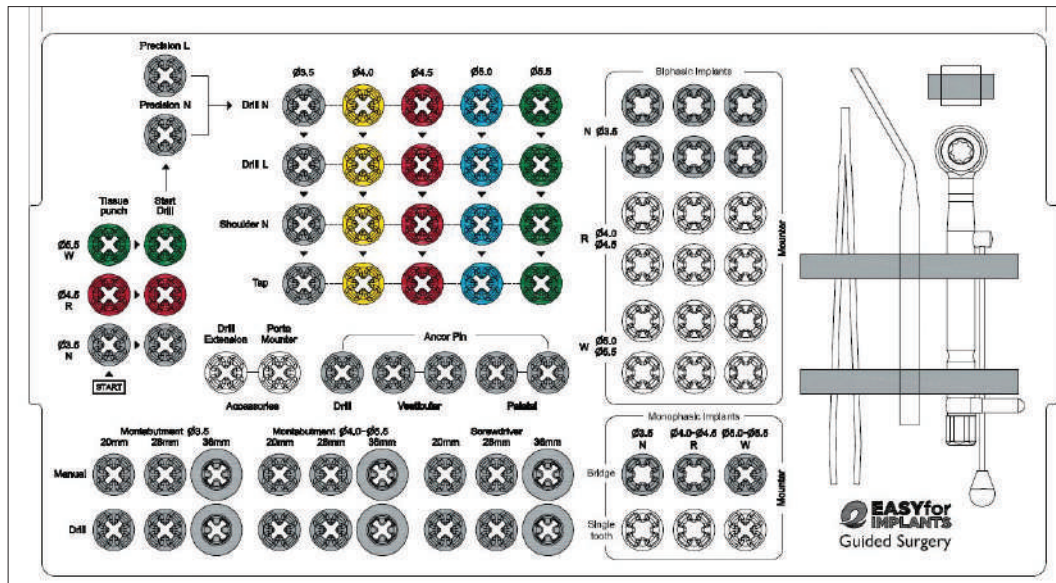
Precision L

Precision N

Drill N

Drill L

Shoulder N

Tap

Ø3.5 Ø4.0 Ø4.5 Ø5.0 Ø5.5

Tissue punch

Start Drill

Ø5.5 W

Ø4.5 R

Ø3.5 N

START

Drill Extension

Porte Mounter

Accessories

Ancor Pin

Drill

Vestibular

Palatal

Biphasic Implants

N Ø3.5

R Ø4.0 Ø4.5

W Ø5.0 Ø5.5

Mounter

Monophasic Implants

Ø3.5 N

Ø4.0-Ø4.5 R

Ø5.0-Ø5.5 W

Bridge

Single tooth

Mounter

Montabutment Ø3.5

20mm 28mm 36mm

Montabutment Ø4.0-Ø5.5

20mm 28mm 36mm

Screwdriver

20mm 28mm 36mm

Manual

Drill

EASYfor IMPLANTS

Guided Surgery